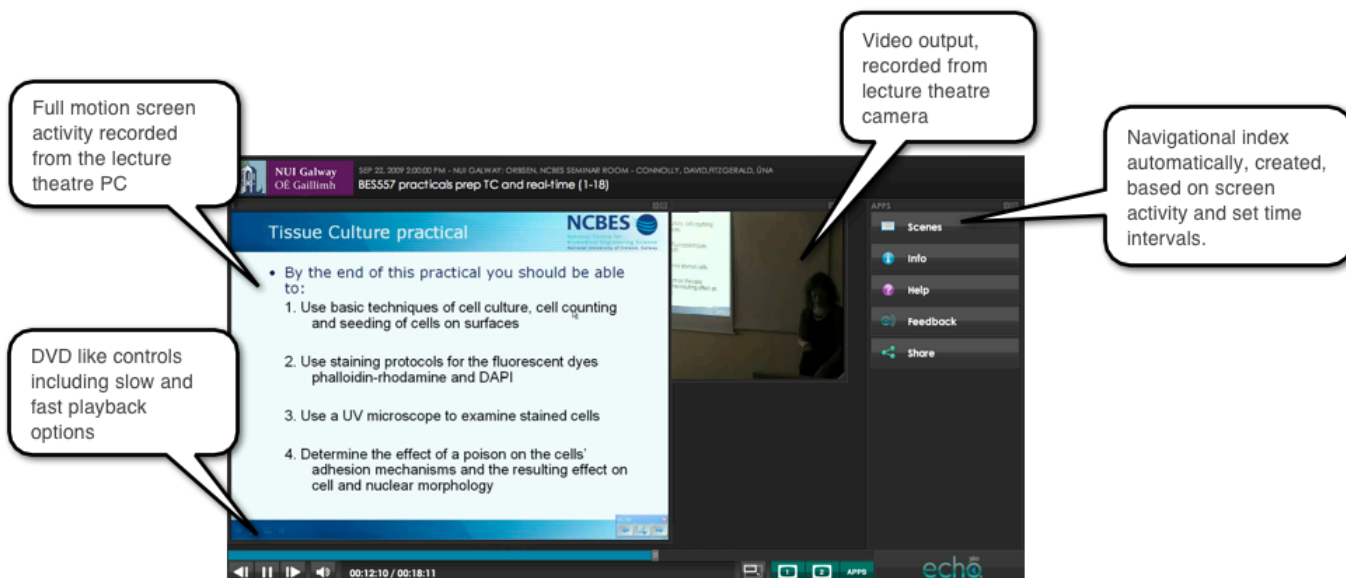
Full motion screen activity recorded from the lecture theatre PC

Video output, recorded from lecture theatre camera

Navigational index automatically, created, based on screen activity and set time intervals.

DVD like controls including slow and fast playback options

NUI Galway
OÉ Gaillimh

SEP 22, 2009 2:00:00 PM - NUI GALWAY: ORBSEN, NCBES SEMINAR ROOM - CONNOLLY, DAVID,FITZGERALD, ÚNA
BES557 practicals prep TC and real-time (1-18)

Tissue Culture practical

NCBES

• By the end of this practical you should be able to:
1. Use basic techniques of cell culture, cell counting and seeding of cells on surfaces

2. Use staining protocols for the fluorescent dyes phalloidin-rhodamine and DAPI

3. Use a UV microscope to examine stained cells

4. Determine the effect of a poison on the cells' adhesion mechanisms and the resulting effect on cell and nuclear morphology

APPS
Scenes
Info
Help
Feedback
Share

00:12:10 / 00:18:11

1 2 APPS

echo